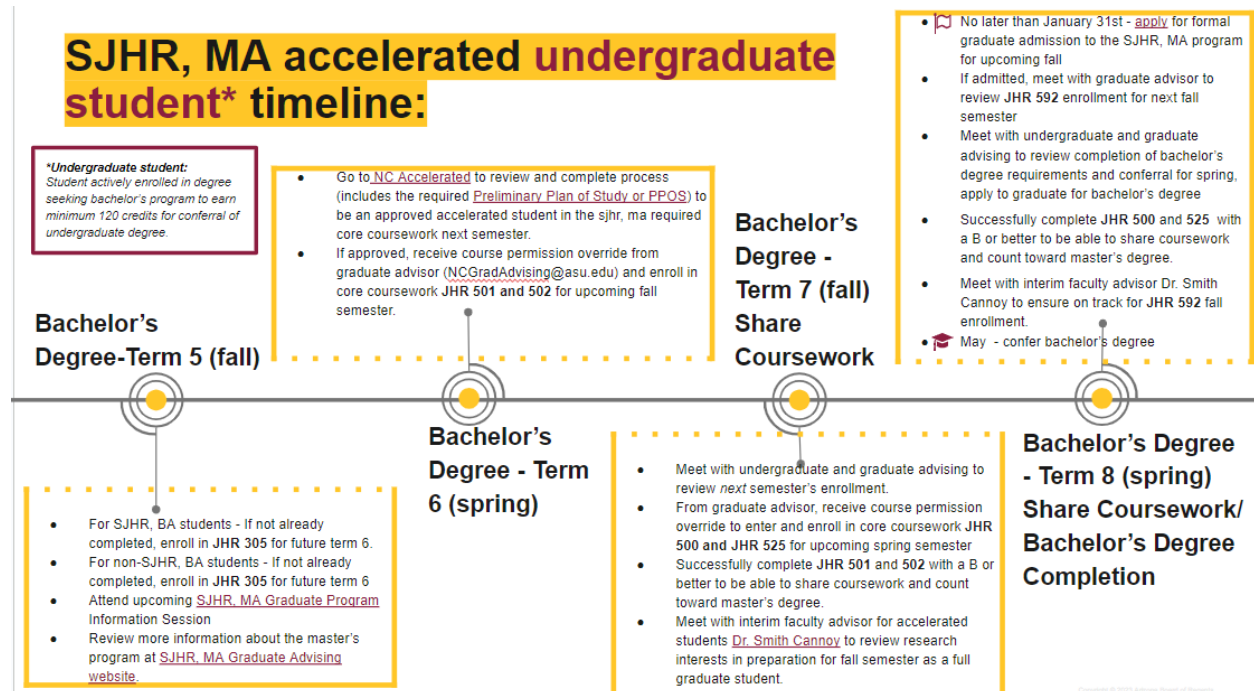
SJHR, MA accelerated undergraduate student* timeline:

*Undergraduate student:
Student actively enrolled in degree seeking bachelor's program to earn minimum 120 credits for conferral of undergraduate degree.

Bachelor's Degree-Term 5 (fall)

- For SJHR, BA students - If not already completed, enroll in JHR 305 for future term 6.
- For non-SJHR, BA students - If not already completed, enroll in JHR 305 for future term 6
- Attend upcoming SJHR, MA Graduate Program Information Session
- Review more information about the master's program at SJHR, MA Graduate Advising website.

- Go to NC Accelerated to review and complete process (includes the required Preliminary Plan of Study or PPOS) to be an approved accelerated student in the sjhr, ma required core coursework next semester.
- If approved, receive course permission override from graduate advisor (NCGradAdvising@asu.edu) and enroll in core coursework JHR 501 and 502 for upcoming fall semester.

Bachelor's Degree - Term 6 (spring)

Bachelor's Degree - Term 7 (fall) Share Coursework

- Meet with undergraduate and graduate advising to review next semester's enrollment.
- From graduate advisor, receive course permission override to enter and enroll in core coursework JHR 500 and JHR 525 for upcoming spring semester
- Successfully complete JHR 501 and 502 with a B or better to be able to share coursework and count toward master's degree.
- Meet with interim faculty advisor for accelerated students Dr. Smith Cannoy to review research interests in preparation for fall semester as a full graduate student.

- No later than January 31st - apply for formal graduate admission to the SJHR, MA program for upcoming fall
- If admitted, meet with graduate advisor to review JHR 592 enrollment for next fall semester
- Meet with undergraduate and graduate advising to review completion of bachelor's degree requirements and conferral for spring, apply to graduate for bachelor's degree
- Successfully complete JHR 500 and 525 with a B or better to be able to share coursework and count toward master's degree.
- Meet with interim faculty advisor Dr. Smith Cannoy to ensure on track for JHR 592 fall enrollment.
- May - confer bachelor's degree

Bachelor's Degree - Term 8 (spring) Share Coursework/ Bachelor's Degree Completion